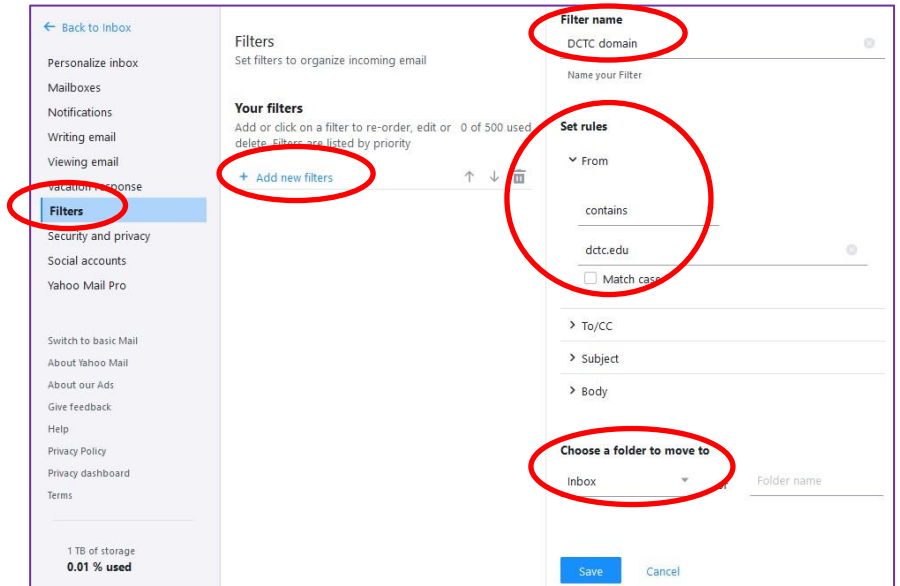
← Back to Inbox

Personalize inbox
Mailboxes
Notifications
Writing email
Viewing email
Vacation response
Filters
Security and privacy
Social accounts
Yahoo Mail Pro

Switch to basic Mail
About Yahoo Mail
About our Ads
Give feedback
Help
Privacy Policy
Privacy dashboard
Terms

1 TB of storage
0.01 % used

Filters
Set filters to organize incoming email

Your filters
Add or click on a filter to re-order, edit or delete. Filters are listed by priority
0 of 500 used

+ Add new filters

Filter name
DCTC domain
Name your Filter

Set rules
From
contains
dctc.edu
Match case

To/CC
Subject
Body

Choose a folder to move to
Inbox
Folder name

Save
Cancel